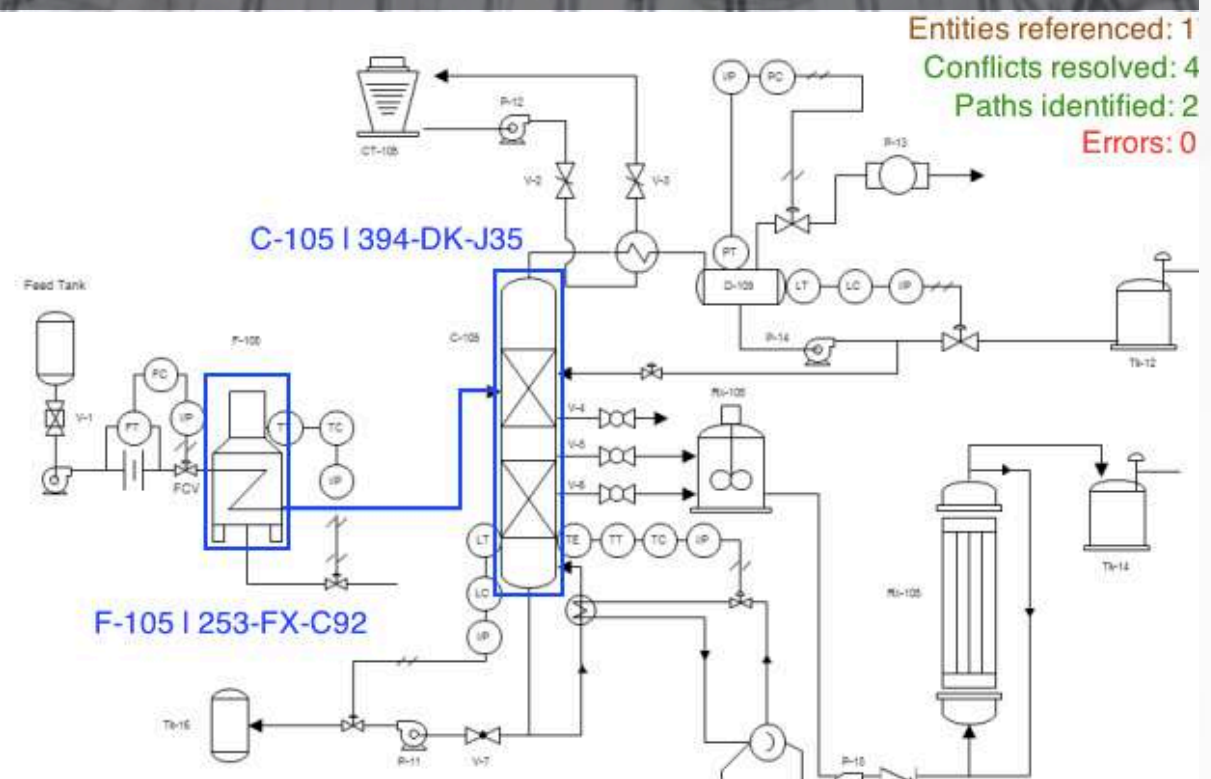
Entities referenced: 1
Conflicts resolved: 4
Paths identified: 2
Errors: 0

CT-105
P-12
V-2
V-3
I/P
PC
P-13
C-105 | 394-DK-J35
PT
D-105
LT
LC
I/P
Feed Tank
F-105
C-105
P-14
TK-12
FC
V-1
PT
I/P
T
TC
I/P
FCV
V-4
V-5
V-6
RX-105
LT
TE
TT
TC
I/P
LC
I/P
TK-14
RX-105
F-105 | 253-FX-C92
TK-15
P-11
V-7
P-15